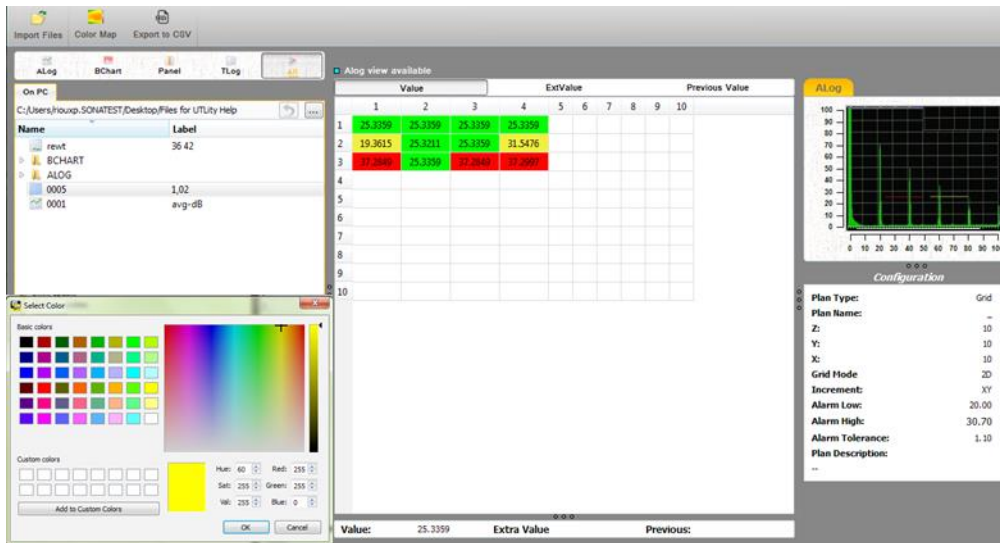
Import Files Color Map Export to CSV

ALog BChart Panel TLog

On PC

C:/Users/riouxp.SONATEST/Desktop/Files for UTLity Help

| Name | Label |
|---|---|
| rewt | 36 42 |
| BCHART | |
| ALOG | |
| 0005 | 1,02 |
| 0001 | avg-dB |

Alog view available

Value ExtValue Previous Value

| | 1 | 2 | 3 | 4 | 5 | 6 | 7 | 8 | 9 | 10 |
|---|---|---|---|---|---|---|---|---|---|---|
| 1 | 25.3359 | 25.3359 | 25.3359 | 25.3359 | | | | | | |
| 2 | 19.3615 | 25.3211 | 25.3359 | 31.5476 | | | | | | |
| 3 | 37.2849 | 25.3359 | 37.2848 | 37.2997 | | | | | | |
| 4 | | | | | | | | | | |
| 5 | | | | | | | | | | |
| 6 | | | | | | | | | | |
| 7 | | | | | | | | | | |
| 8 | | | | | | | | | | |
| 9 | | | | | | | | | | |
| 10 | | | | | | | | | | |

ALog

100 90 80 70 60 50 40 30 20 10 0

0 10 20 30 40 50 60 70 80 90 10

Configuration

Plan Type: Grid
Plan Name: _
Z: 10
Y: 10
X: 10
Grid Mode 2D
Increment: XY
Alarm Low: 20.00
Alarm High: 30.70
Alarm Tolerance: 1.10
Plan Description:
--

Select Color

Basic colors

Custom colors

Hue: 60 Red: 255
Sat: 255 Green: 255
Val: 255 Blue: 0

Add to Custom Colors

OK Cancel

Value: 25.3359 Extra Value Previous: